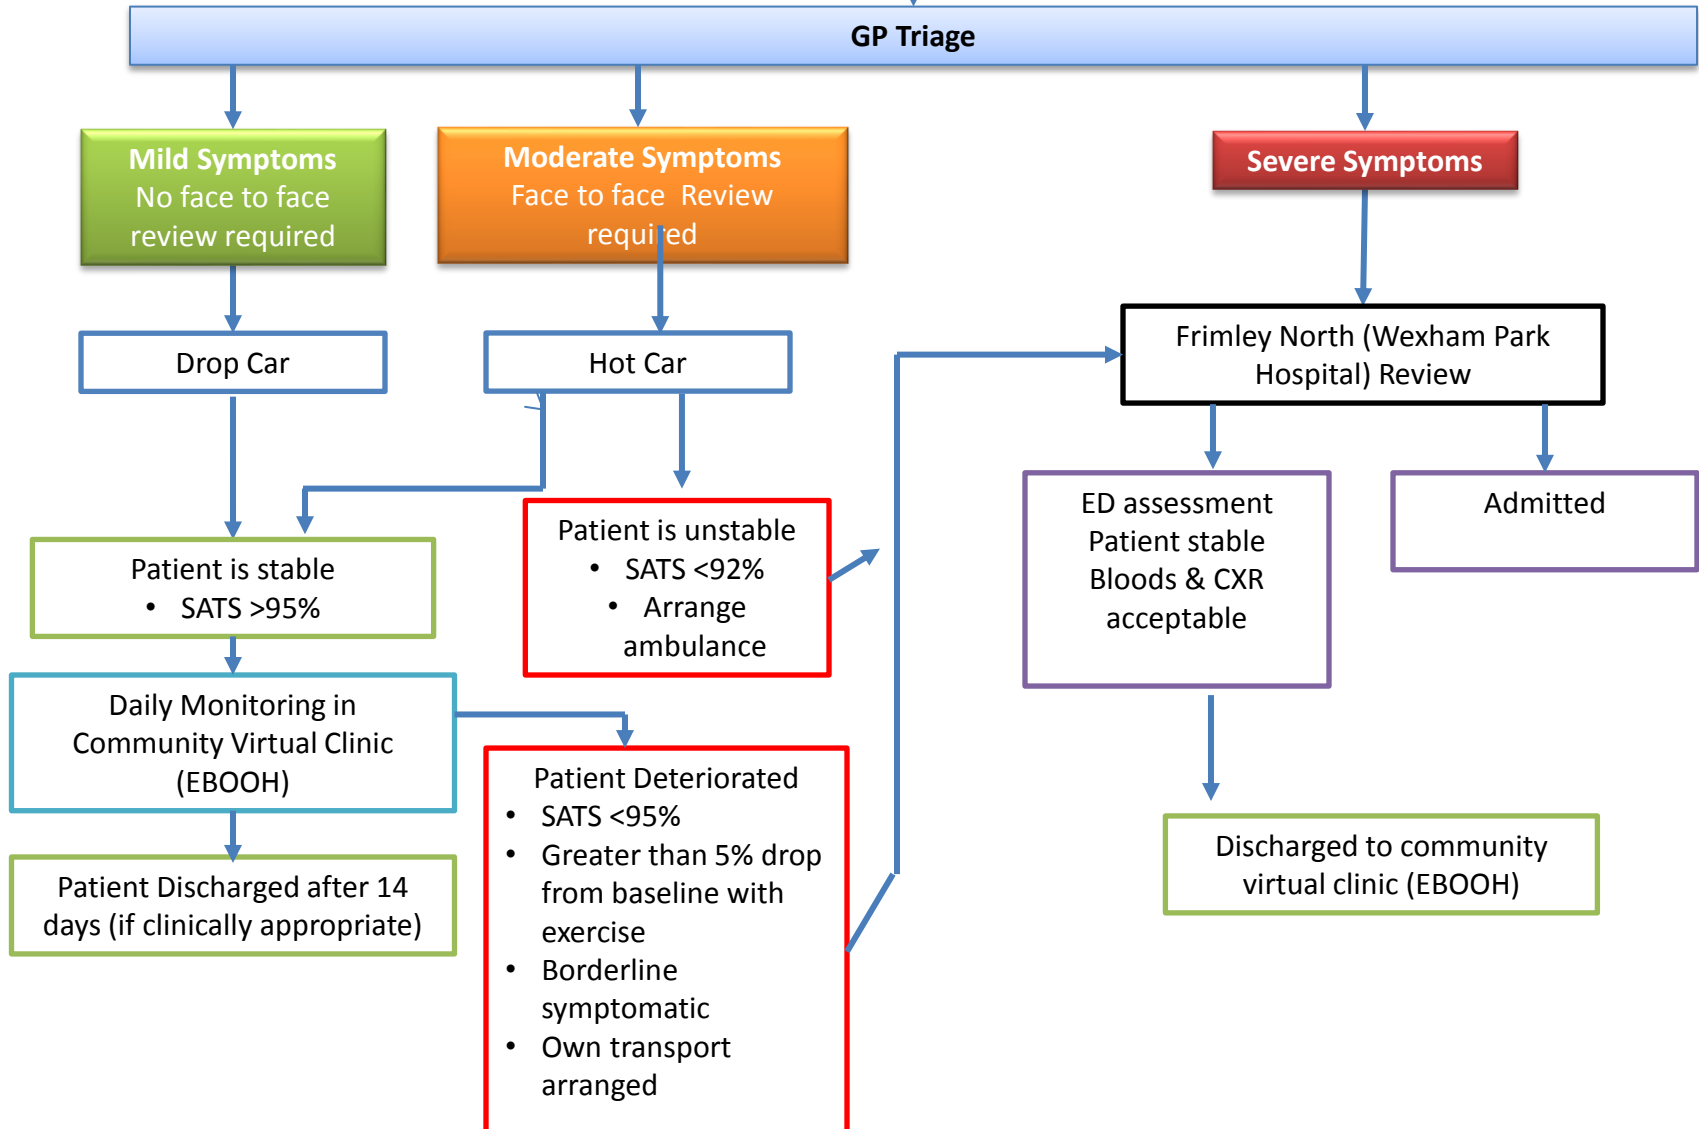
GP Triage

Mild Symptoms
No face to face review required

Moderate Symptoms
Face to face Review required

Severe Symptoms

Drop Car

Hot Car

Frimley North (Wexham Park Hospital) Review

Patient is unstable
- SATS <92%
- Arrange ambulance

ED assessment
Patient stable
Bloods & CXR acceptable

Admitted

Patient is stable
- SATS >95%

Daily Monitoring in Community Virtual Clinic (EBOOH)

Patient Deteriorated
- SATS <95%
- Greater than 5% drop from baseline with exercise
- Borderline symptomatic
- Own transport arranged

Patient Discharged after 14 days (if clinically appropriate)

Discharged to community virtual clinic (EBOOH)